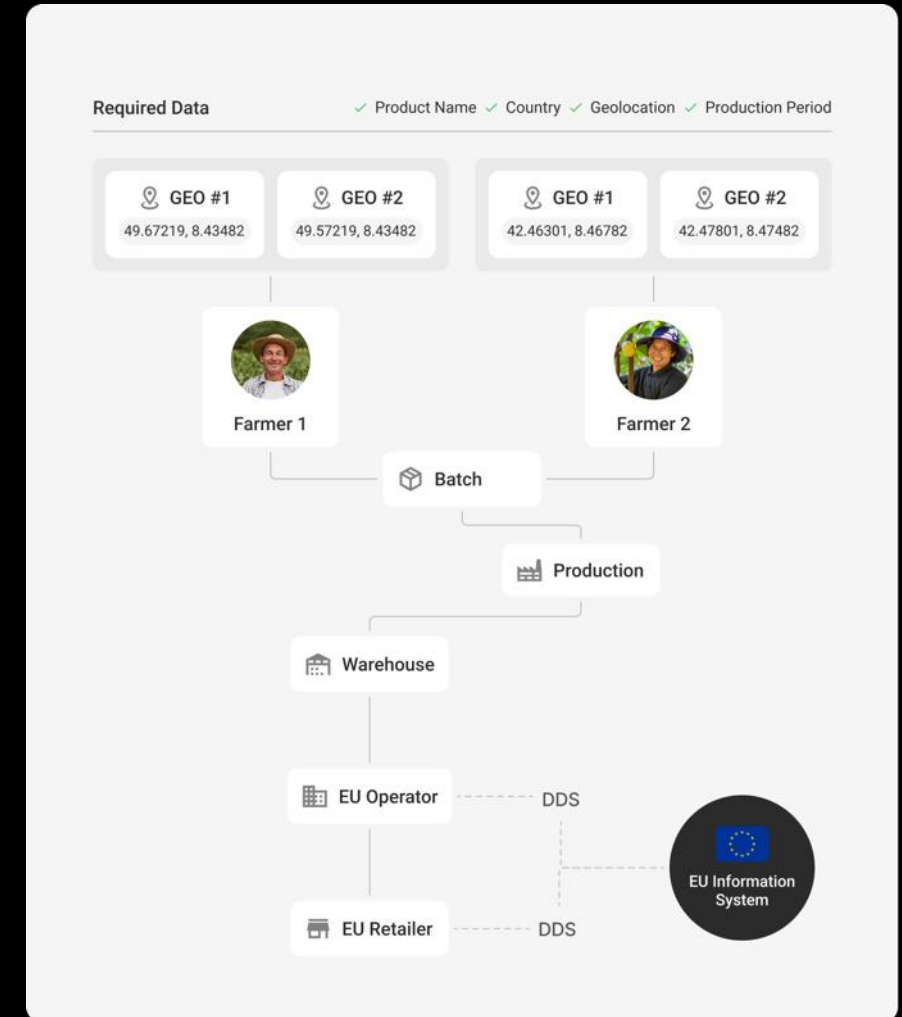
Required Data
✓ Product Name ✓ Country ✓ Geolocation ✓ Production Period

GEO #1
49.67219, 8.43482

GEO #2
49.57219, 8.43482

GEO #1
42.46301, 8.46782

GEO #2
42.47801, 8.47482

Farmer 1

Farmer 2

Batch

Production

Warehouse

EU Operator

DDS

EU Information System

EU Retailer

DDS